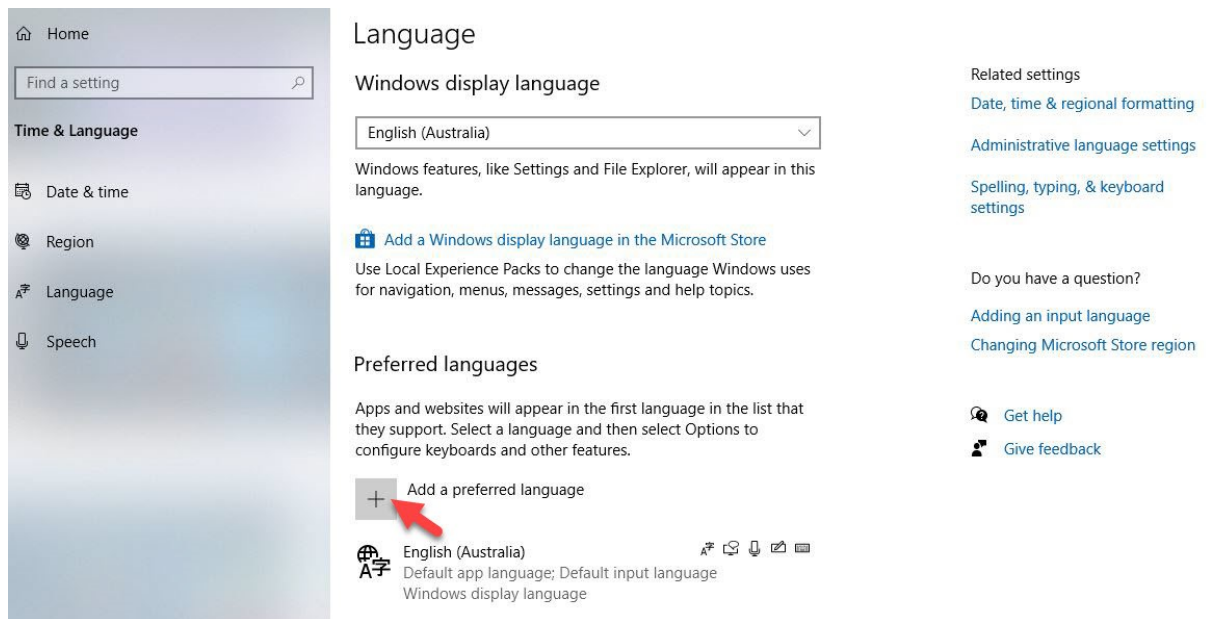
Home

Find a setting

Time & Language

Date & time

Region

Language

Speech

Language

Windows display language

English (Australia)

Windows features, like Settings and File Explorer, will appear in this language.

Add a Windows display language in the Microsoft Store

Use Local Experience Packs to change the language Windows uses for navigation, menus, messages, settings and help topics.

Preferred languages

Apps and websites will appear in the first language in the list that they support. Select a language and then select Options to configure keyboards and other features.

+ Add a preferred language

English (Australia)
Default app language; Default input language
Windows display language

Related settings

Date, time & regional formatting

Administrative language settings

Spelling, typing, & keyboard settings

Do you have a question?

Adding an input language

Changing Microsoft Store region

Get help

Give feedback